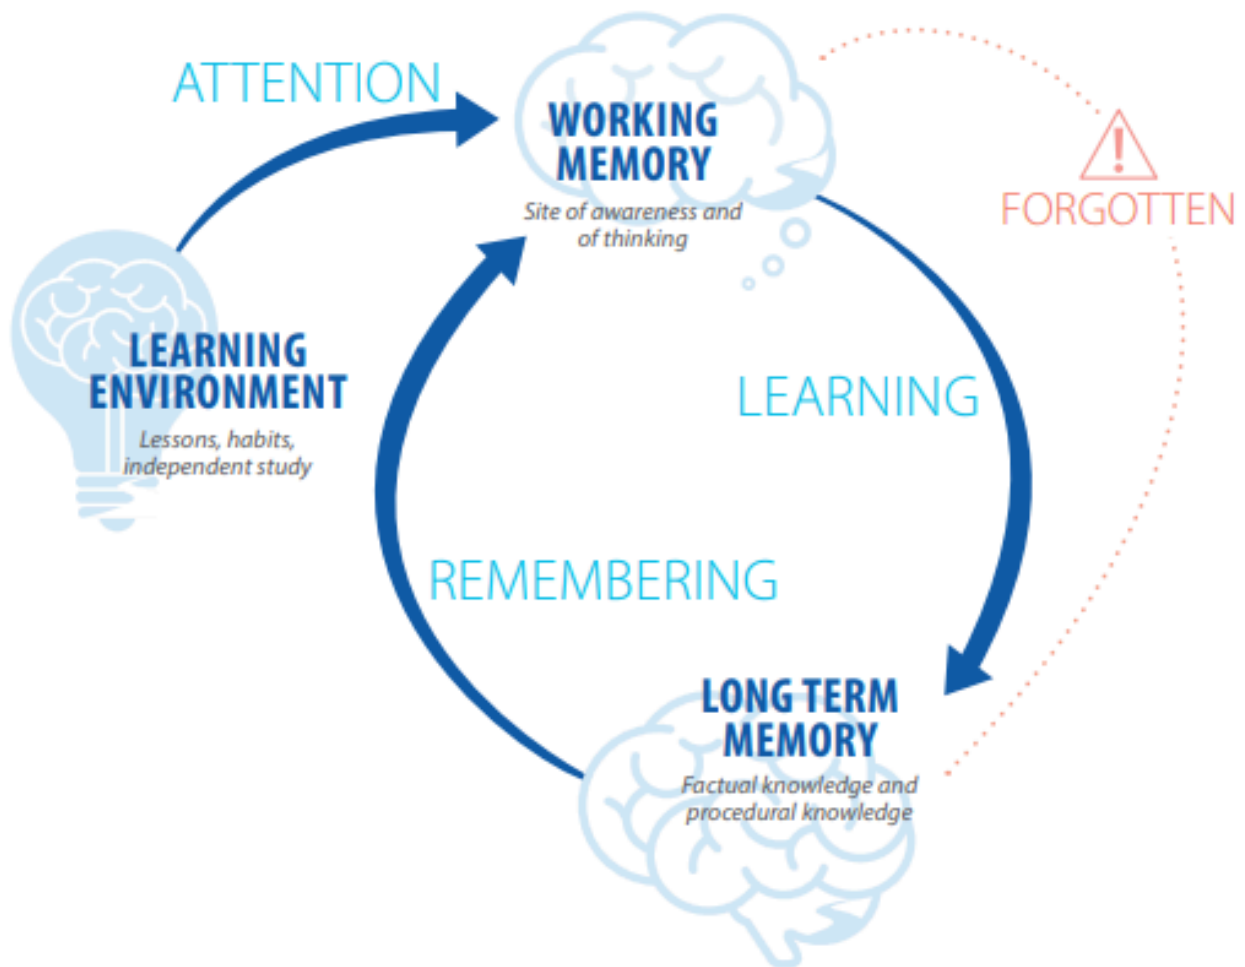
ATTENTION

WORKING MEMORY

Site of awareness and of thinking

FORGOTTEN

LEARNING ENVIRONMENT

Lessons, habits, independent study

LEARNING

REMEMBERING

LONG TERM MEMORY

Factual knowledge and procedural knowledge